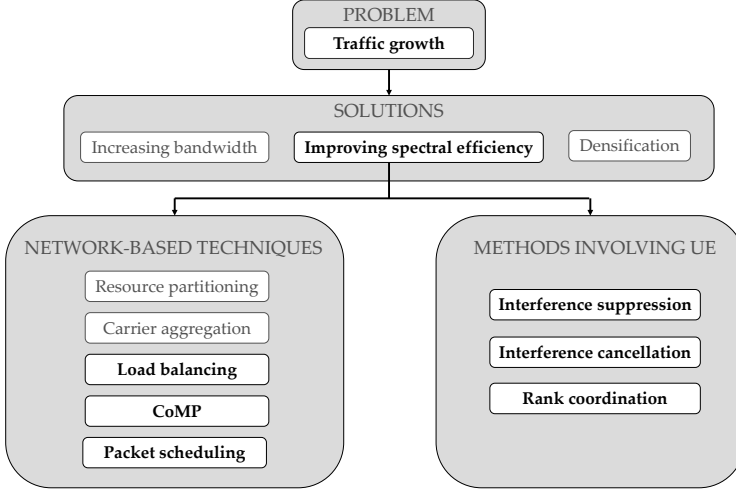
PROBLEM

Traffic growth

SOLUTIONS

Increasing bandwidth

Improving spectral efficiency

Densification

NETWORK-BASED TECHNIQUES

Resource partitioning

Carrier aggregation

Load balancing

CoMP

Packet scheduling

METHODS INVOLVING UE

Interference suppression

Interference cancellation

Rank coordination